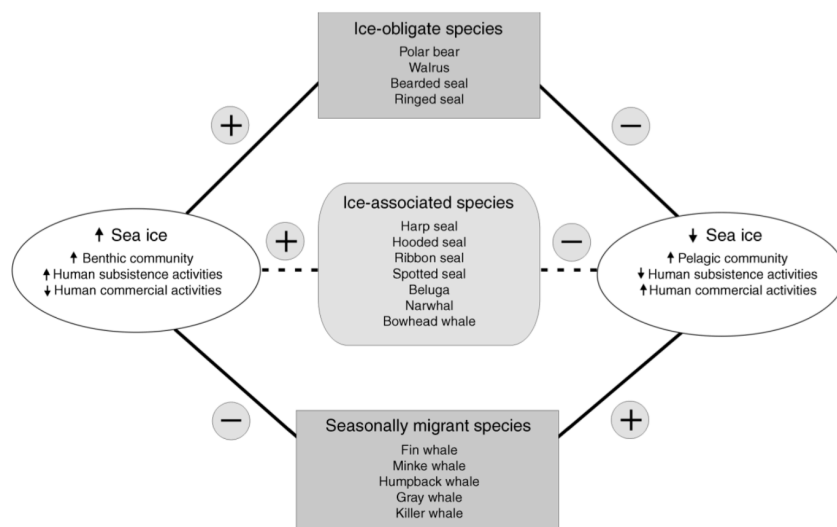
Ice-obligate species
Polar bear
Walrus
Bearded seal
Ringed seal

+

−

↑ Sea ice
↑ Benthic community
↑ Human subsistence activities
↓ Human commercial activities

+

Ice-associated species
Harp seal
Hooded seal
Ribbon seal
Spotted seal
Beluga
Narwhal
Bowhead whale

−

↓ Sea ice
↑ Pelagic community
↓ Human subsistence activities
↑ Human commercial activities

−

+

Seasonally migrant species
Fin whale
Minke whale
Humpback whale
Gray whale
Killer whale